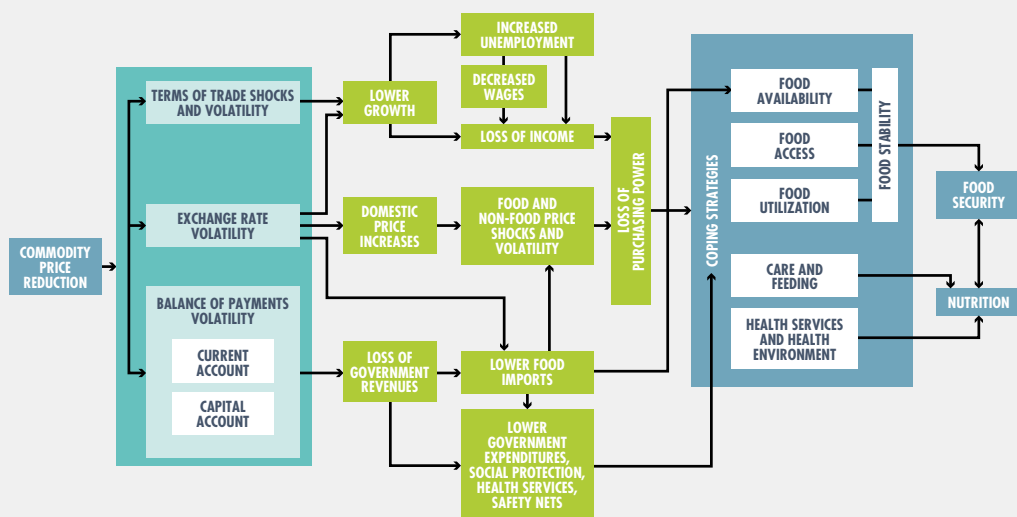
COMMODITY PRICE REDUCTION

TERMS OF TRADE SHOCKS AND VOLATILITY

EXCHANGE RATE VOLATILITY

BALANCE OF PAYMENTS VOLATILITY

CURRENT ACCOUNT

CAPITAL ACCOUNT

LOWER GROWTH

DOMESTIC PRICE INCREASES

LOSS OF GOVERNMENT REVENUES

INCREASED UNEMPLOYMENT

DECREASED WAGES

LOSS OF INCOME

FOOD AND NON-FOOD PRICE SHOCKS AND VOLATILITY

LOWER FOOD IMPORTS

LOWER GOVERNMENT EXPENDITURES, SOCIAL PROTECTION, HEALTH SERVICES, SAFETY NETS

LOSS OF PURCHASING POWER

COPING STRATEGIES

FOOD AVAILABILITY

FOOD ACCESS

FOOD UTILIZATION

FOOD STABILITY

CARE AND FEEDING

HEALTH SERVICES AND HEALTH ENVIRONMENT

FOOD SECURITY

NUTRITION